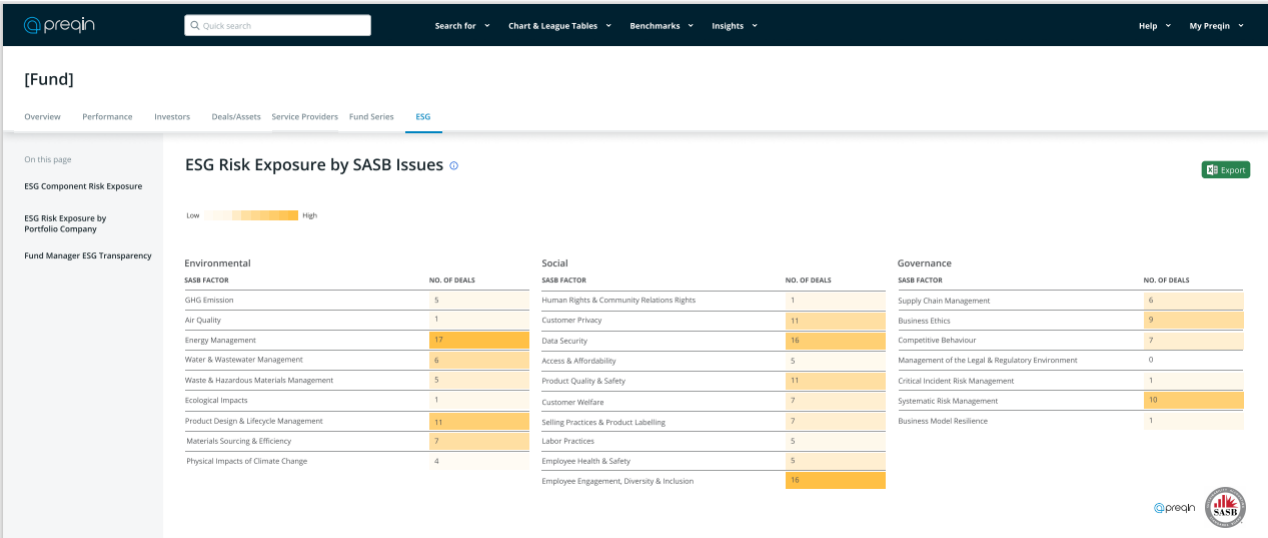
preqin

Quick search

Search for | Chart & League Tables | Benchmarks | Insights | Help | My Preqin

[Fund]

Overview | Performance | Investors | Deals/Assets | Service Providers | Fund Series | ESG

On this page

ESG Component Risk Exposure

ESG Risk Exposure by Portfolio Company

Fund Manager ESG Transparency

ESG Risk Exposure by SASB Issues

Export

Low High

Environmental

| SASB FACTOR | NO. OF DEALS |
|---|---|
| GHG Emission | 5 |
| Air Quality | 1 |
| Energy Management | 17 |
| Water & Wastewater Management | 6 |
| Waste & Hazardous Materials Management | 5 |
| Ecological Impacts | 1 |
| Product Design & Lifecycle Management | 11 |
| Materials Sourcing & Efficiency | 7 |
| Physical Impacts of Climate Change | 4 |

Social

| SASB FACTOR | NO. OF DEALS |
|---|---|
| Human Rights & Community Relations Rights | 1 |
| Customer Privacy | 11 |
| Data Security | 16 |
| Access & Affordability | 5 |
| Product Quality & Safety | 11 |
| Customer Welfare | 7 |
| Selling Practices & Product Labelling | 7 |
| Labor Practices | 5 |
| Employee Health & Safety | 5 |
| Employee Engagement, Diversity & Inclusion | 16 |

Governance

| SASB FACTOR | NO. OF DEALS |
|---|---|
| Supply Chain Management | 6 |
| Business Ethics | 9 |
| Competitive Behaviour | 7 |
| Management of the Legal & Regulatory Environment | 0 |
| Critical Incident Risk Management | 1 |
| Systematic Risk Management | 10 |
| Business Model Resilience | 1 |

preqin SASB